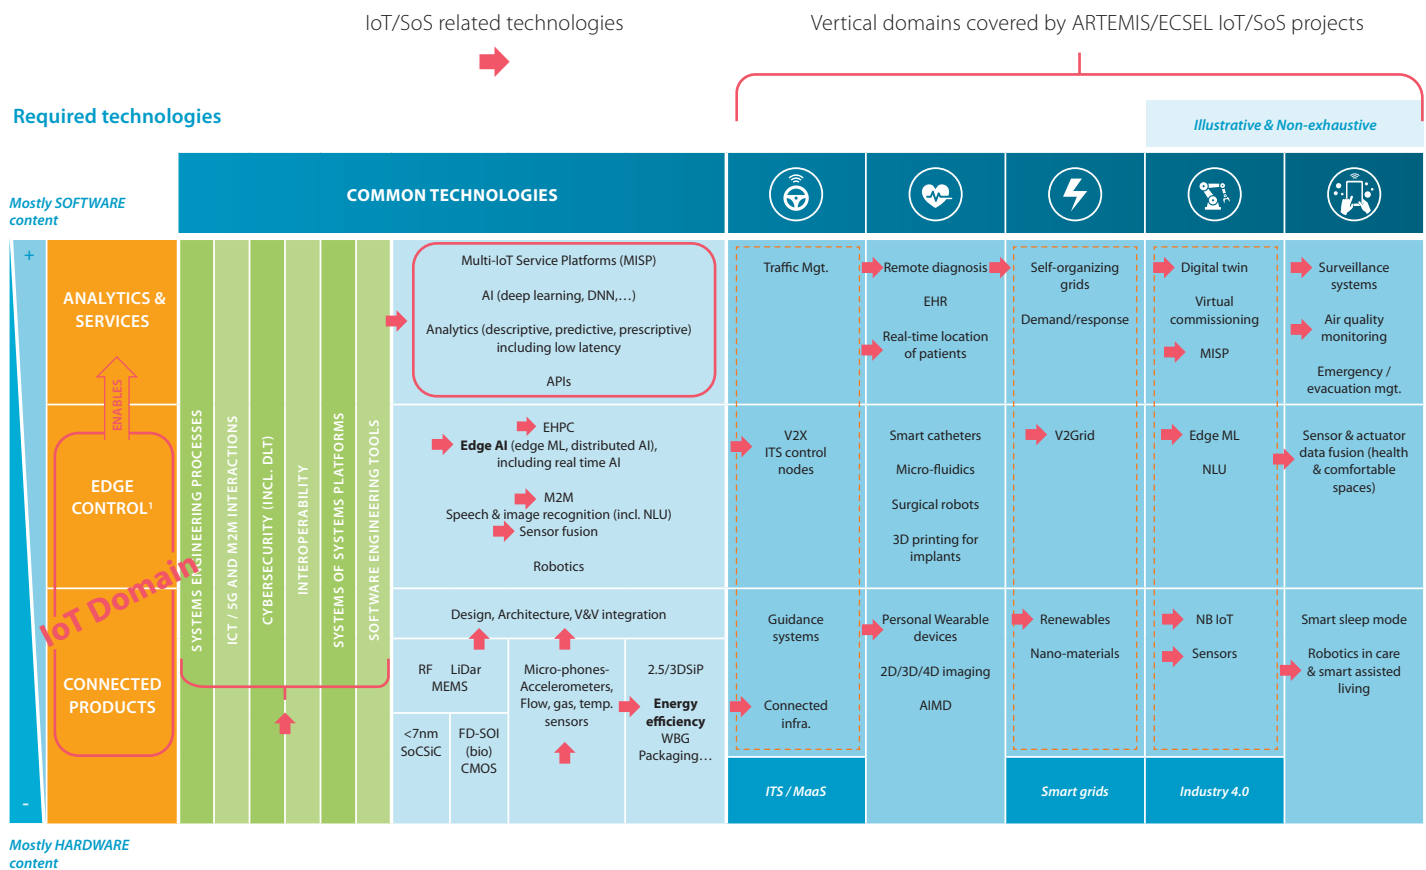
IoT/SoS related technologies

Vertical domains covered by ARTEMIS/ECSEL IoT/SoS projects

Required technologies

Illustrative & Non-exhaustive

Mostly SOFTWARE content

COMMON TECHNOLOGIES

+

ANALYTICS & SERVICES

ENABLES

EDGE CONTROL¹

IoT Domain

CONNECTED PRODUCTS

-

SYSTEMS ENGINEERING PROCESSES

ICT / 5G AND M2M INTERACTIONS

CYBERSECURITY (INCL. DLT)

INTEROPERABILITY

SYSTEMS OF SYSTEMS PLATFORMS

SOFTWARE ENGINEERING TOOLS

Multi-IoT Service Platforms (MISP)

AI (deep learning, DNN,…)

Analytics (descriptive, predictive, prescriptive) including low latency

APIs

EHPC

Edge AI (edge ML, distributed AI), including real time AI

M2M

Speech & image recognition (incl. NLU)

Sensor fusion

Robotics

Design, Architecture, V&V integration

RF LiDar MEMS

Micro-phones-Accelerometers, Flow, gas, temp. sensors

2.5/3DSiP

Energy efficiency

WBG Packaging…

<7nm SoCSiC

FD-SOI (bio) CMOS

Traffic Mgt.

V2X ITS control nodes

Guidance systems

Connected infra.

ITS / MaaS

Remote diagnosis

EHR

Real-time location of patients

Smart catheters

Micro-fluidics

Surgical robots

3D printing for implants

Personal Wearable devices

2D/3D/4D imaging

AIMD

Self-organizing grids

Demand/response

V2Grid

Renewables

Nano-materials

Smart grids

Digital twin

Virtual commissioning

MISP

Edge ML

NLU

NB IoT

Sensors

Industry 4.0

Surveillance systems

Air quality monitoring

Emergency / evacuation mgt.

Sensor & actuator data fusion (health & comfortable spaces)

Smart sleep mode

Robotics in care & smart assisted living

Mostly HARDWARE content